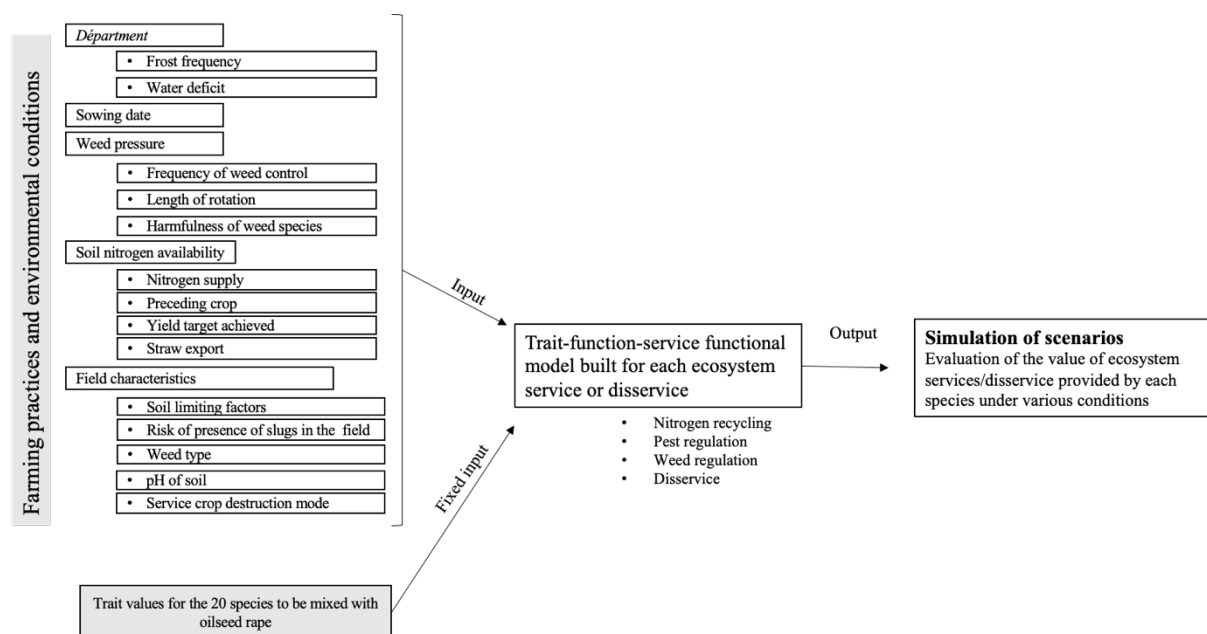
Farming practices and environmental conditions

Département
• Frost frequency
• Water deficit
Sowing date
Weed pressure
• Frequency of weed control
• Length of rotation
• Harmfulness of weed species
Soil nitrogen availability
• Nitrogen supply
• Preceding crop
• Yield target achieved
• Straw export
Field characteristics
• Soil limiting factors
• Risk of presence of slugs in the field
• Weed type
• pH of soil
• Service crop destruction mode

Input

Trait values for the 20 species to be mixed with oilseed rape

Fixed input

Trait-function-service functional model built for each ecosystem service or disservice

• Nitrogen recycling
• Pest regulation
• Weed regulation
• Disservice

Output

Simulation of scenarios
Evaluation of the value of ecosystem services/disservice provided by each species under various conditions